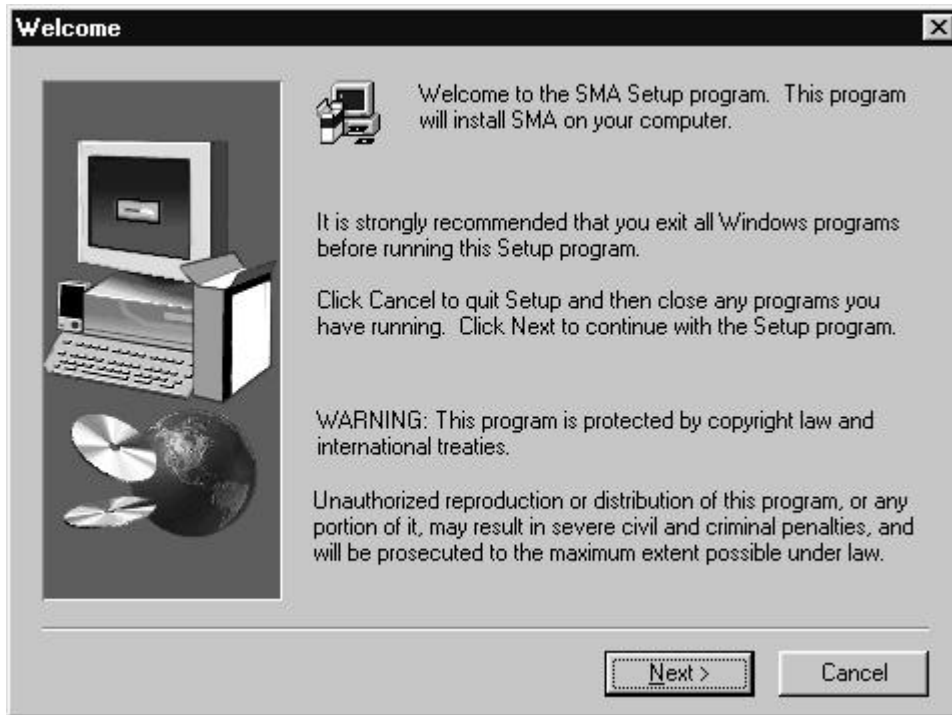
Welcome

Welcome to the SMA Setup program. This program will install SMA on your computer.

It is strongly recommended that you exit all Windows programs before running this Setup program.

Click Cancel to quit Setup and then close any programs you have running. Click Next to continue with the Setup program.

WARNING: This program is protected by copyright law and international treaties.

Unauthorized reproduction or distribution of this program, or any portion of it, may result in severe civil and criminal penalties, and will be prosecuted to the maximum extent possible under law.

Next >

Cancel